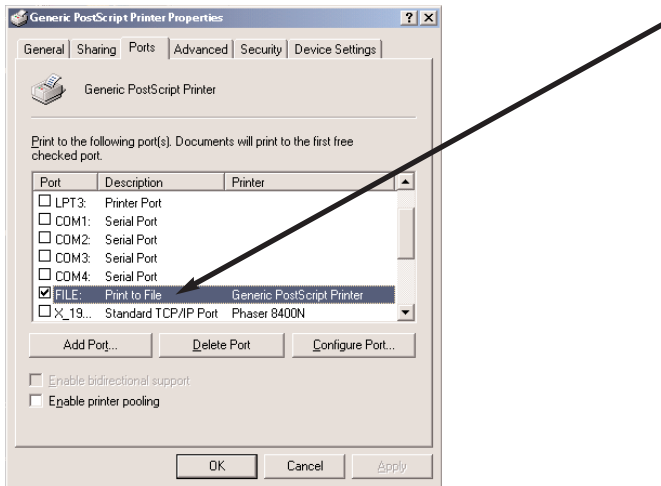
Generic PostScript Printer Properties ? X

General Sharing Ports Advanced Security Device Settings

Generic PostScript Printer

Print to the following port(s). Documents will print to the first free checked port.

| Port | Description | Printer |
|---|---|---|
| ☐ LPT3: | Printer Port | |
| ☐ COM1: | Serial Port | |
| ☐ COM2: | Serial Port | |
| ☐ COM3: | Serial Port | |
| ☐ COM4: | Serial Port | |
| ☑ FILE: | Print to File | Generic PostScript Printer |
| ☐ X_19... | Standard TCP/IP Port | Phaser 8400N |

Add Port... Delete Port Configure Port...

☐ Enable bidirectional support
☐ Enable printer pooling

OK Cancel Apply